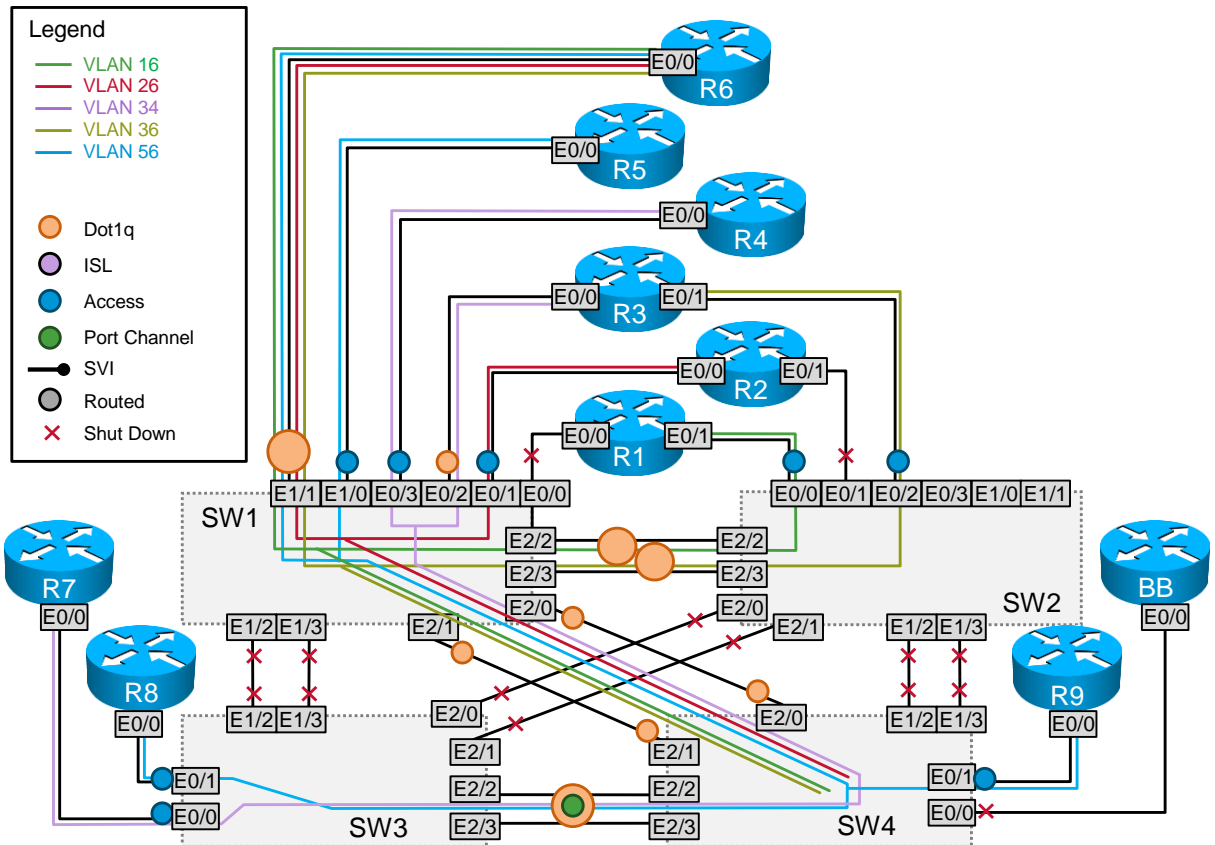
Legend
VLAN 16
VLAN 26
VLAN 34
VLAN 36
VLAN 56

Dot1q
ISL
Access
Port Channel
SVI
Routed
Shut Down

E0/0
R6
E0/0
R5
E0/0
R4
E0/0
R3
E0/1
E0/0
R2
E0/1
E0/0
R1
E0/1

E1/1 E1/0 E0/3 E0/2 E0/1 E0/0
E0/0 E0/1 E0/2 E0/3 E1/0 E1/1
SW1
E2/2
E2/3
E2/0
E2/2
E2/3
E2/0
SW2
E1/2 E1/3
E2/1
E2/1
E1/2 E1/3
E1/2 E1/3
E2/0
E2/0
E1/2 E1/3
E2/1
E2/1
E2/2
E2/2
E2/3
E2/3
R7
E0/0
R8
E0/0
E0/1
E0/0
SW3
BB
E0/0
R9
E0/0
E0/1
E0/0
SW4